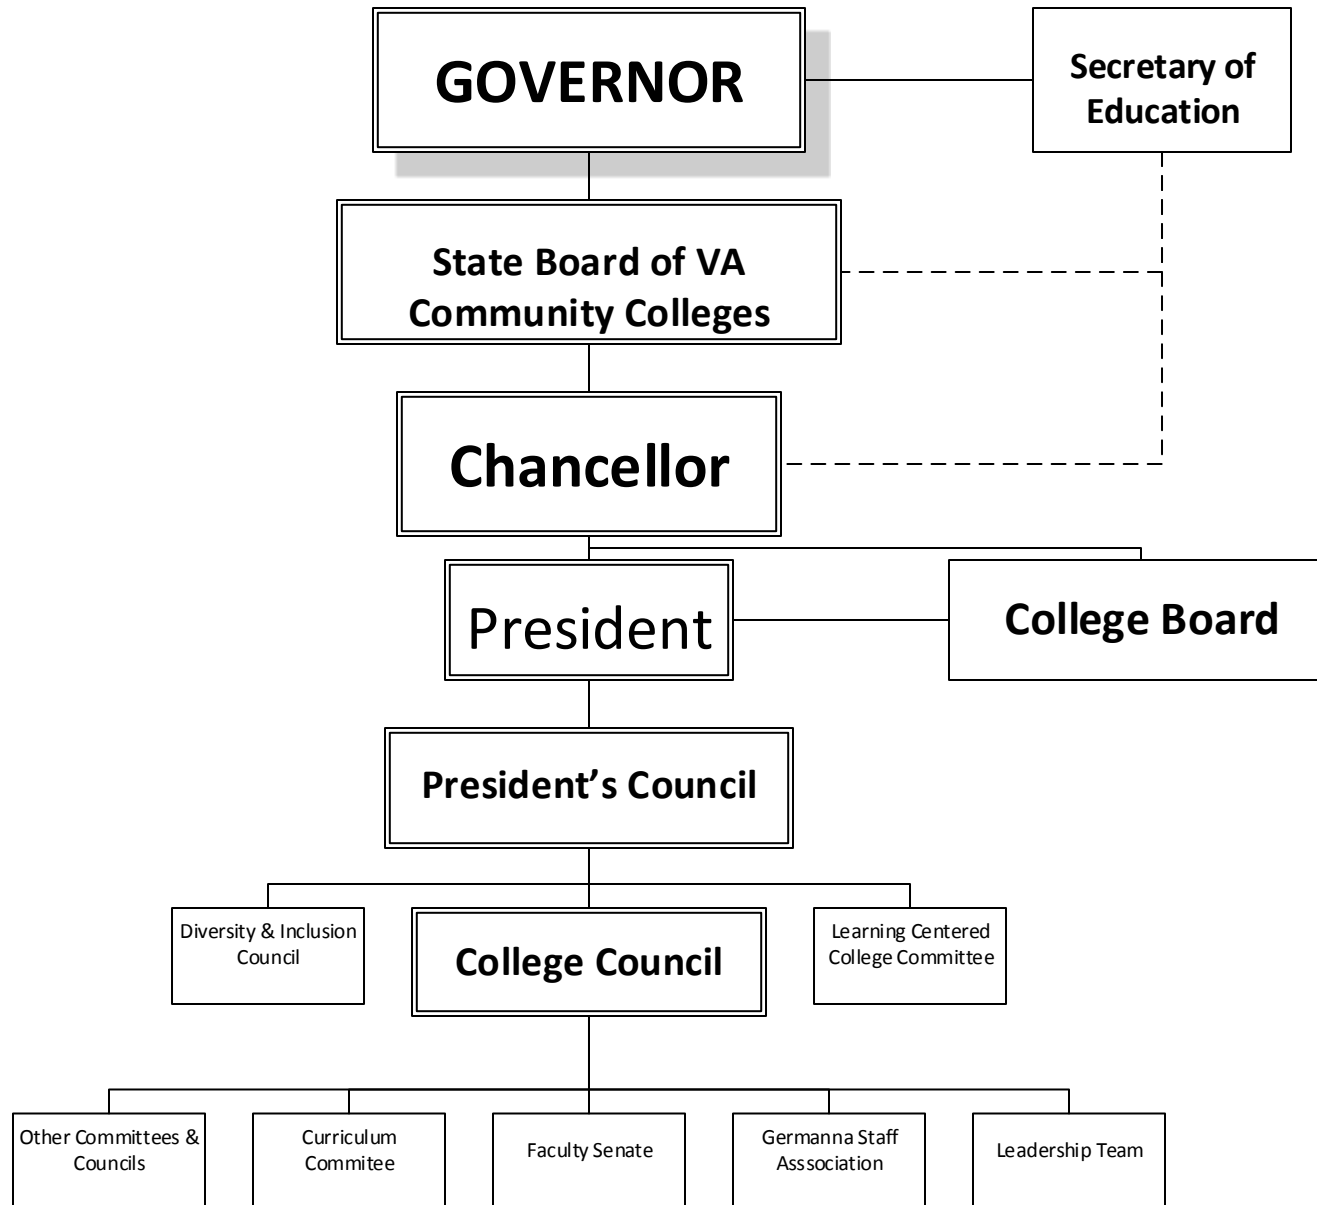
GOVERNOR

Secretary of Education

State Board of VA Community Colleges

Chancellor

President

College Board

President's Council

Diversity & Inclusion Council

College Council

Learning Centered College Committee

Other Committees & Councils

Curriculum Commitee

Faculty Senate

Germanna Staff Asssociation

Leadership Team